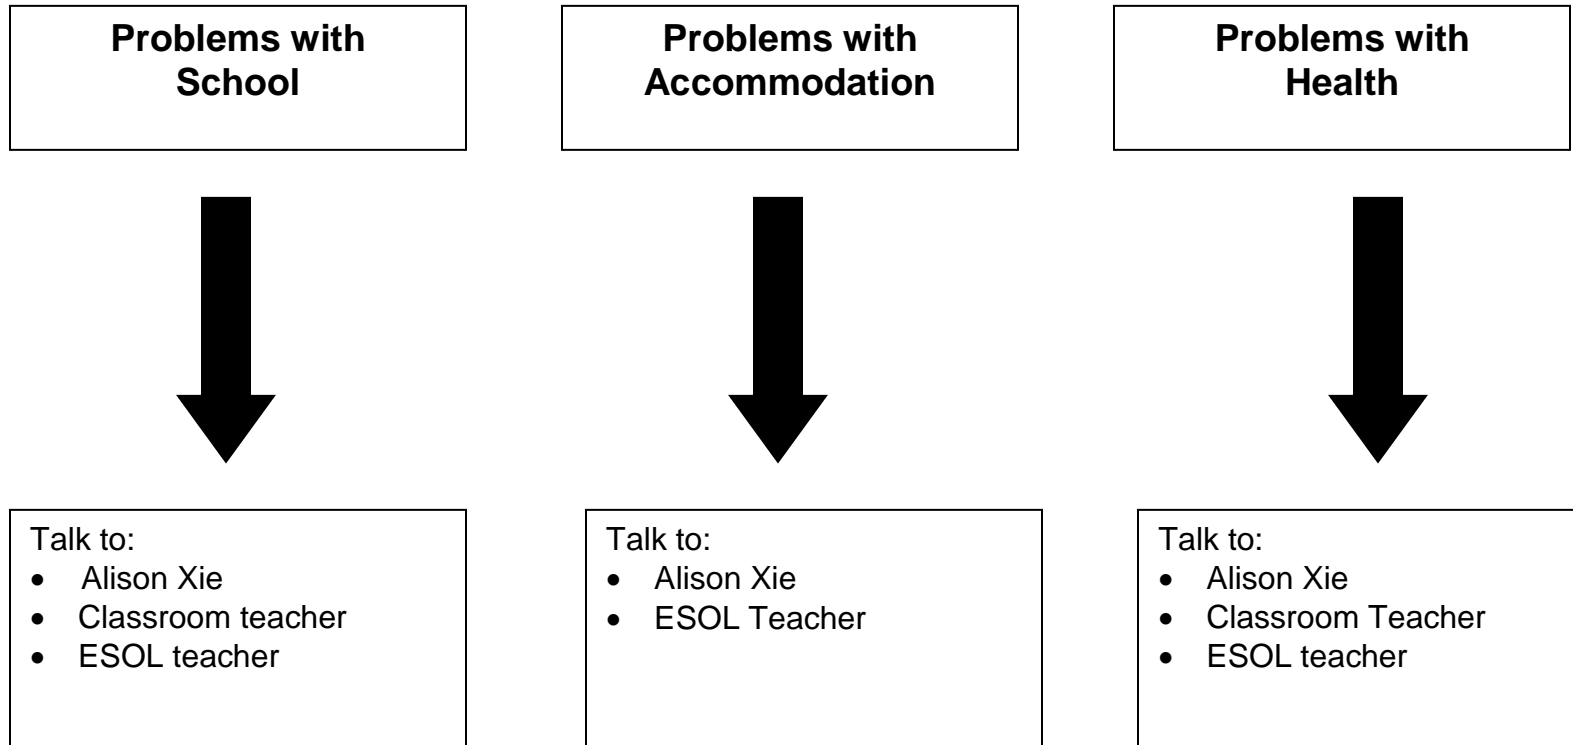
**Problems with School**

**Problems with Accommodation**

**Problems with Health**

Talk to:
- Alison Xie
- Classroom teacher
- ESOL teacher

Talk to:
- Alison Xie
- ESOL Teacher

Talk to:
- Alison Xie
- Classroom Teacher
- ESOL teacher